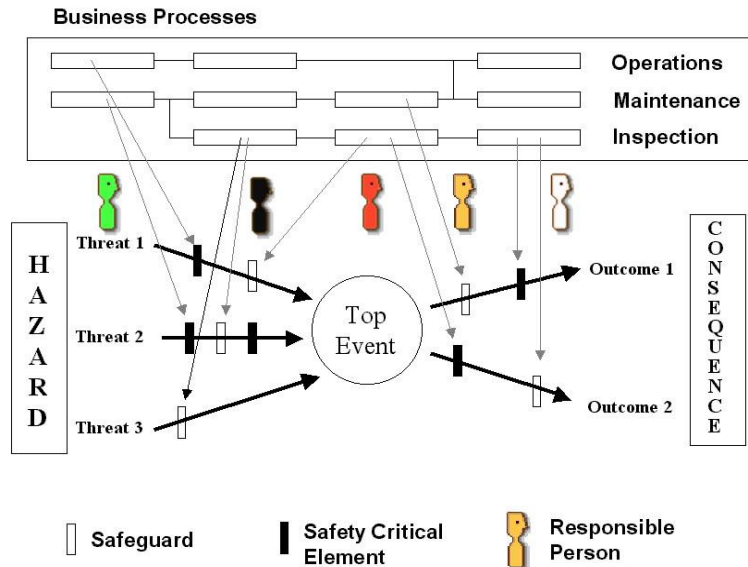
Business Processes

Operations
Maintenance
Inspection

H
A
Z
A
R
D

Threat 1
Threat 2
Threat 3

Top Event

Outcome 1
Outcome 2

C
O
N
S
E
Q
U
E
N
C
E

Safeguard
Safety Critical Element
Responsible Person